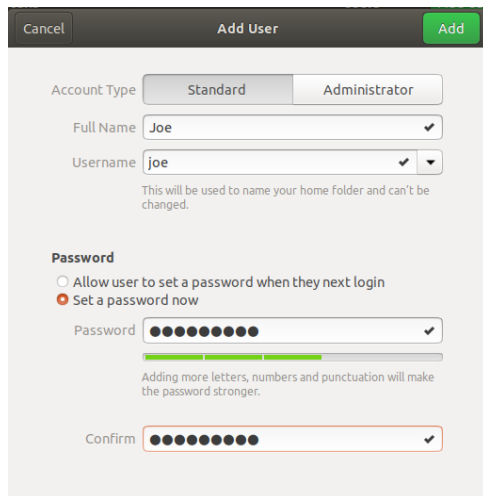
Cancel
Add User
Add

Account Type
Standard
Administrator

Full Name
Joe

Username
joe

This will be used to name your home folder and can't be changed.

Password

Allow user to set a password when they next login

Set a password now

Password
●●●●●●●●●

Adding more letters, numbers and punctuation will make the password stronger.

Confirm
●●●●●●●●●